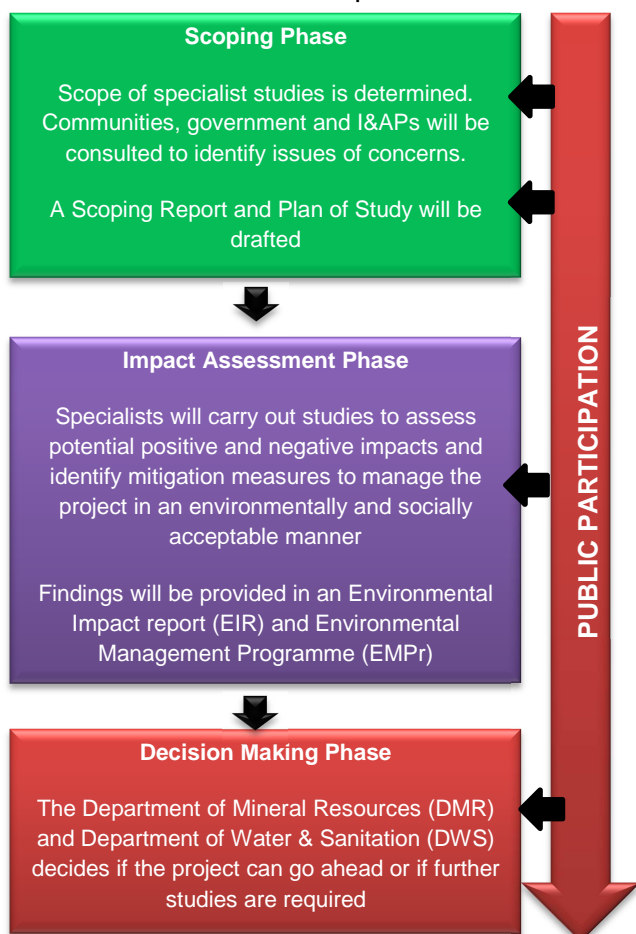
Scoping Phase

Scope of specialist studies is determined. Communities, government and I&APs will be consulted to identify issues of concerns.

A Scoping Report and Plan of Study will be drafted

Impact Assessment Phase

Specialists will carry out studies to assess potential positive and negative impacts and identify mitigation measures to manage the project in an environmentally and socially acceptable manner

Findings will be provided in an Environmental Impact report (EIR) and Environmental Management Programme (EMPr)

Decision Making Phase

The Department of Mineral Resources (DMR) and Department of Water & Sanitation (DWS) decides if the project can go ahead or if further studies are required

PUBLIC PARTICIPATION